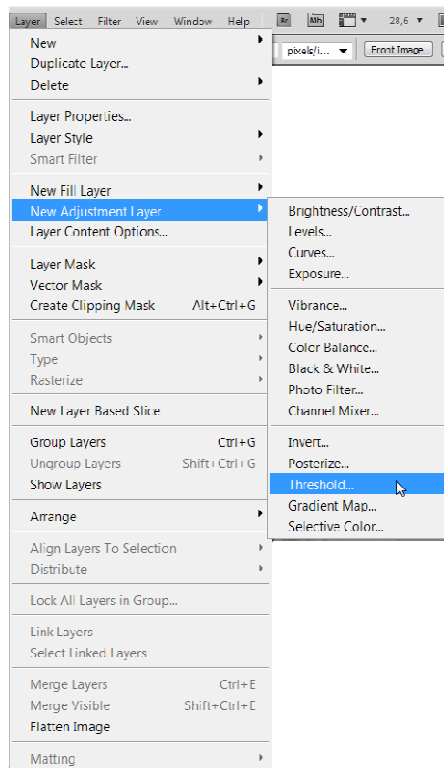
Layer Select Filter View Window Help Br Mb 28,6

pixels/i... Front Image

New
Duplicate Layer...
Delete

Layer Properties...
Layer Style
Smart Filter

New Fill Layer
New Adjustment Layer
Layer Content Options...

Layer Mask
Vector Mask
Create Clipping Mask Alt+Ctrl+G

Smart Objects
Type
Rasterize

New Layer Based Slice

Group Layers Ctrl+G
Ungroup Layers Shift+Ctrl+G
Show Layers

Arrange

Align Layers To Selection
Distribute

Lock All Layers in Group...

Link Layers
Select Linked Layers

Merge Layers Ctrl+E
Merge Visible Shift+Ctrl+E
Flatten Image

Matting

Brightness/Contrast...
Levels...
Curves...
Exposure...

Vibrance...
Hue/Saturation...
Color Balance...
Black & White...
Photo Filter...
Channel Mixer...

Invert...
Posterize...
Threshold...
Gradient Map...
Selective Color...